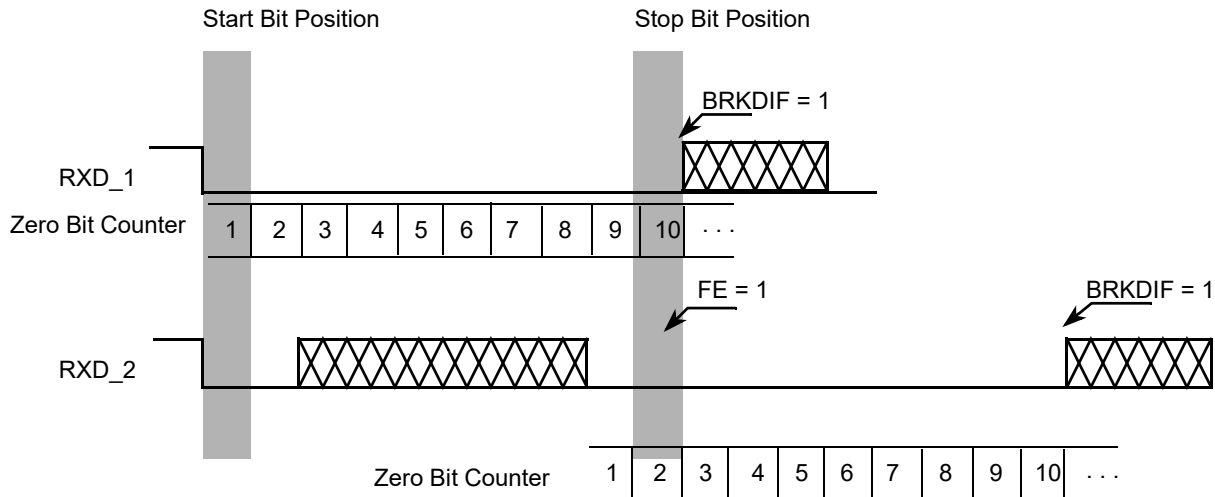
Start Bit Position

Stop Bit Position

BRKDIF = 1

RXD_1

Zero Bit Counter

| 1 | 2 | 3 | 4 | 5 | 6 | 7 | 8 | 9 | 10 | . . . |
|---|---|---|---|---|---|---|---|---|---|---|

FE = 1

BRKDIF = 1

RXD_2

Zero Bit Counter

| 1 | 2 | 3 | 4 | 5 | 6 | 7 | 8 | 9 | 10 | . . . |
|---|---|---|---|---|---|---|---|---|---|---|